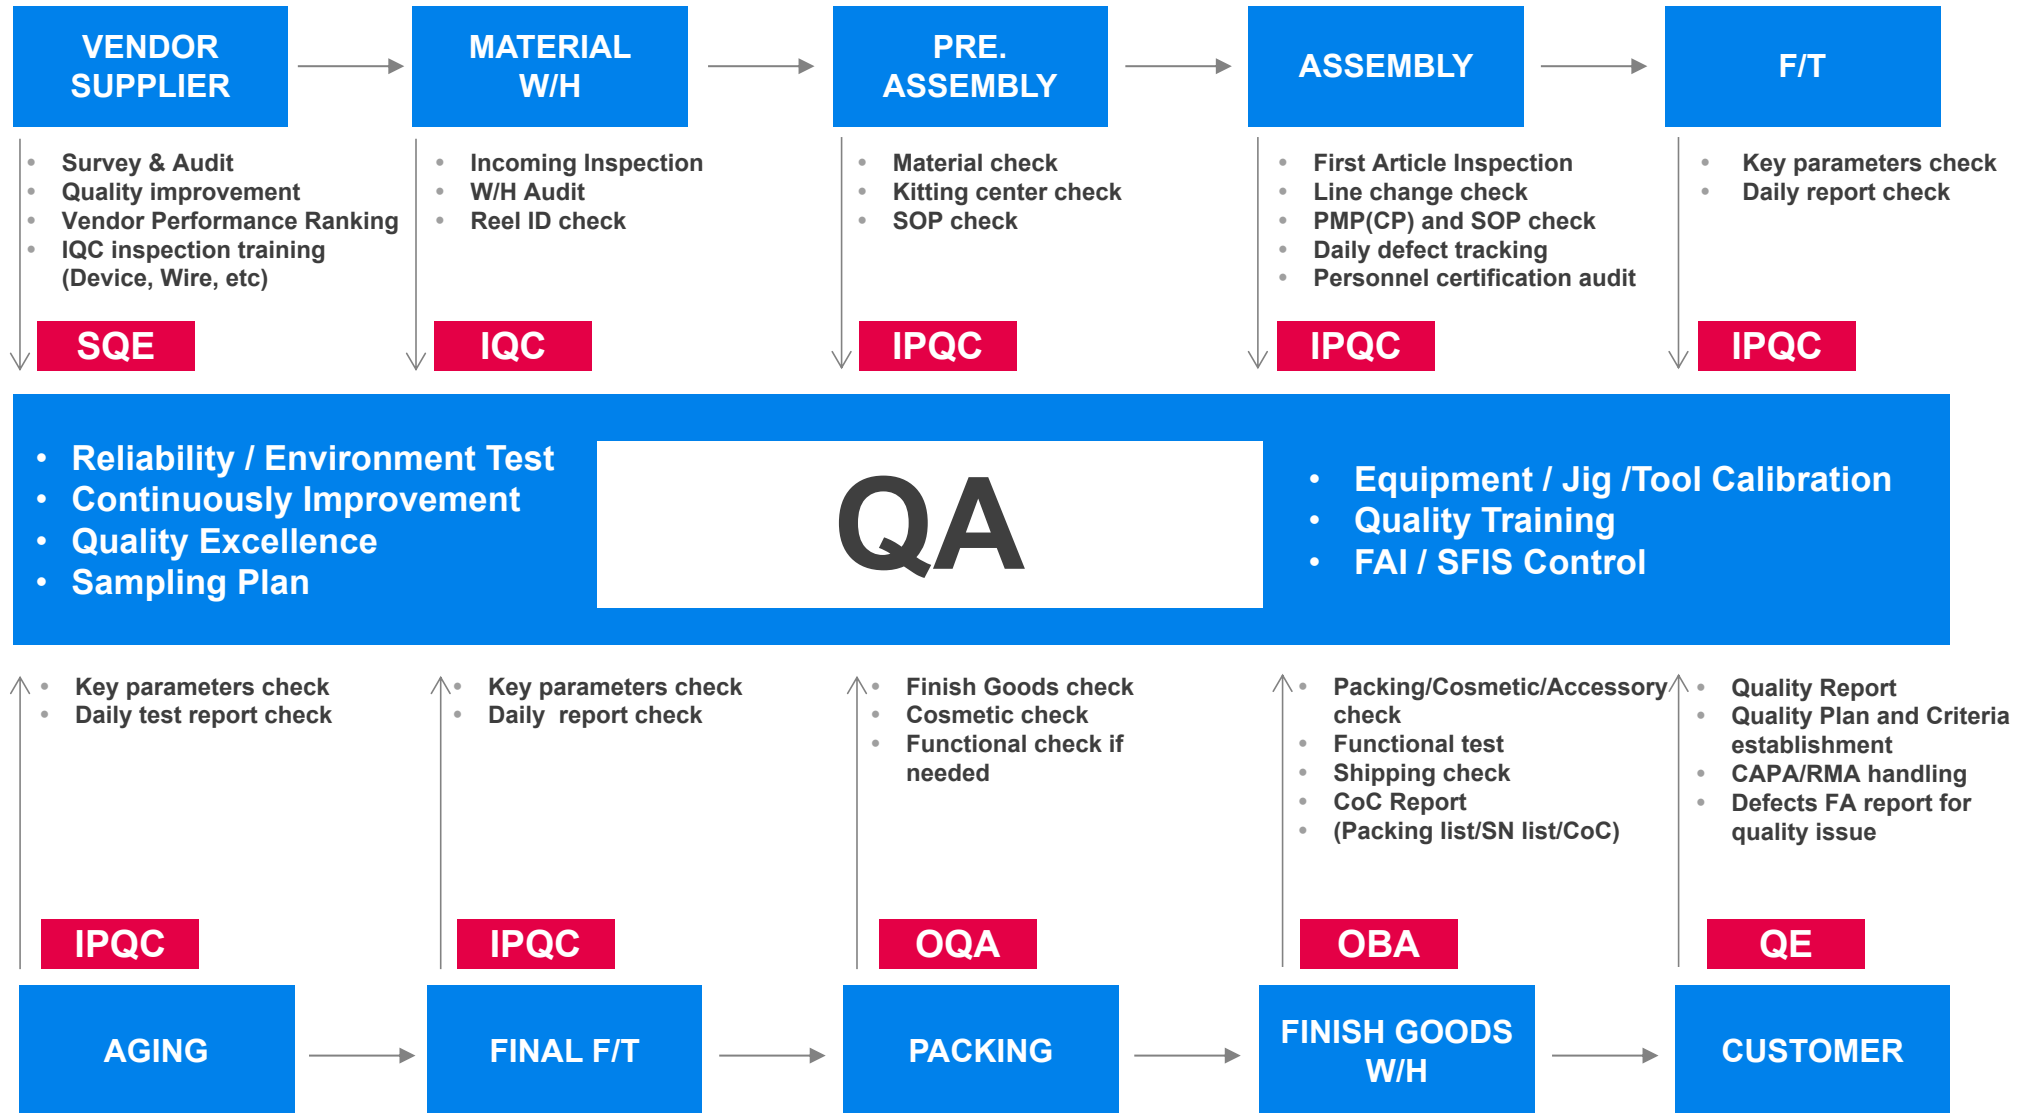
VENDOR SUPPLIER

MATERIAL W/H

PRE. ASSEMBLY

ASSEMBLY

F/T

- Survey & Audit
- Quality improvement
- Vendor Performance Ranking
- IQC inspection training (Device, Wire, etc)

SQE

- Incoming Inspection
- W/H Audit
- Reel ID check

IQC

- Material check
- Kitting center check
- SOP check

IPQC

- First Article Inspection
- Line change check
- PMP(CP) and SOP check
- Daily defect tracking
- Personnel certification audit

IPQC

- Key parameters check
- Daily report check

IPQC

- Reliability / Environment Test
- Continuously Improvement
- Quality Excellence
- Sampling Plan

QA

- Equipment / Jig /Tool Calibration
- Quality Training
- FAI / SFIS Control

- Key parameters check
- Daily test report check

IPQC

- Key parameters check
- Daily report check

IPQC

- Finish Goods check
- Cosmetic check
- Functional check if needed

OQA

- Packing/Cosmetic/Accessory check
- Functional test
- Shipping check
- CoC Report
- (Packing list/SN list/CoC)

OBA

- Quality Report
- Quality Plan and Criteria establishment
- CAPA/RMA handling
- Defects FA report for quality issue

QE

AGING

FINAL F/T

PACKING

FINISH GOODS W/H

CUSTOMER